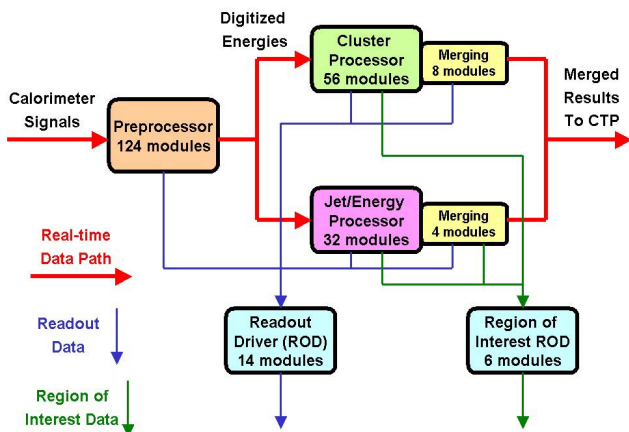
Digitized Energies

Cluster Processor 56 modules

Merging 8 modules

Merged Results To CTP

Calorimeter Signals

Preprocessor 124 modules

Jet/Energy Processor 32 modules

Merging 4 modules

Real-time Data Path

Readout Data

Readout Driver (ROD) 14 modules

Region of Interest ROD 6 modules

Region of Interest Data